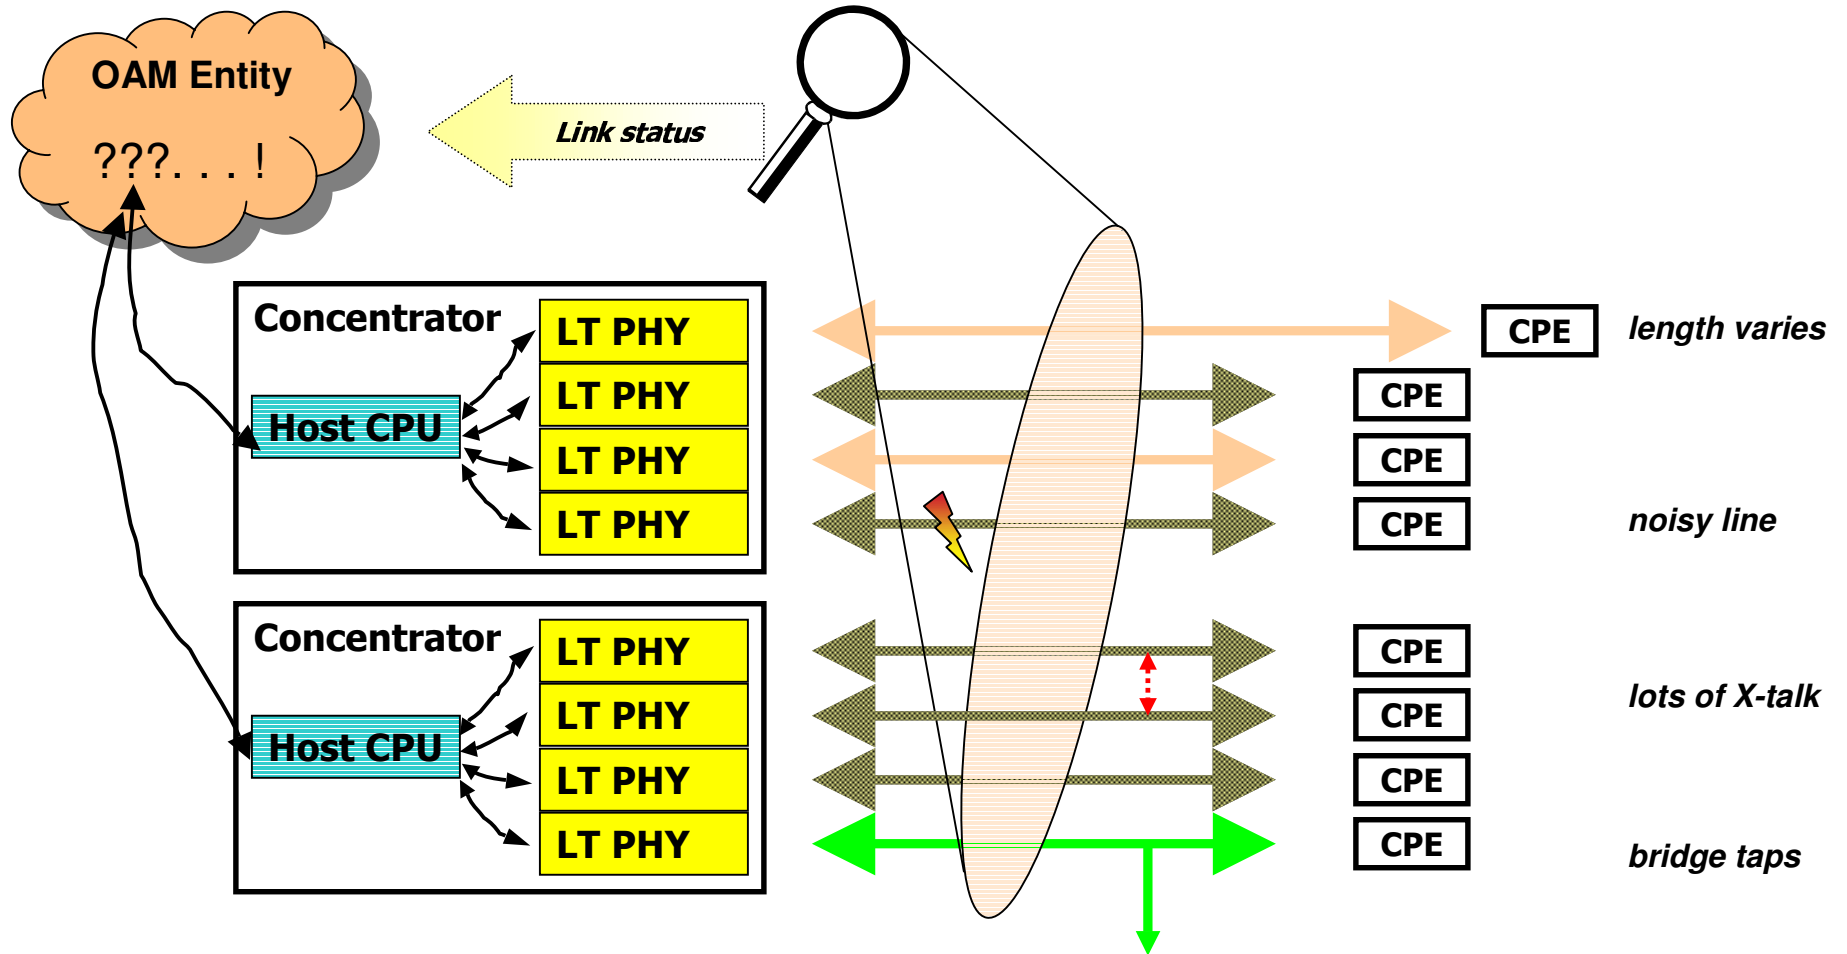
OAM Entity

???. . . !

Link status

Concentrator

Host CPU

LT PHY

LT PHY

LT PHY

LT PHY

Concentrator

Host CPU

LT PHY

LT PHY

LT PHY

LT PHY

CPE

length varies

CPE

CPE

CPE

noisy line

CPE

CPE

lots of X-talk

CPE

CPE

bridge taps